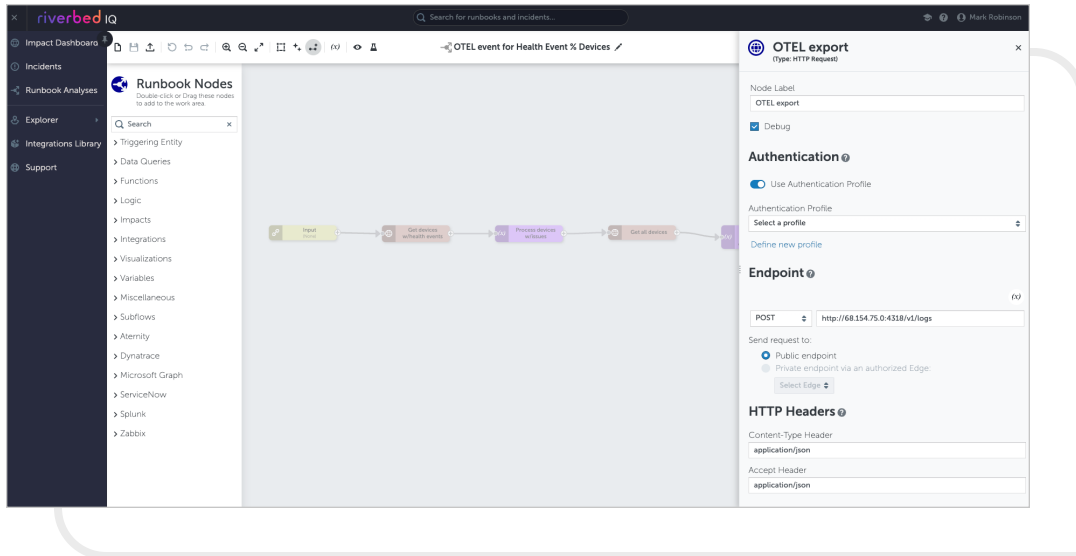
riverbed IQ

Search for runbooks and incidents...

Mark Robinson

Impact Dashboard
Incidents
Runbook Analyses
Explorer
Integrations Library
Support

(x)

OTEL event for Health Event % Devices

Runbook Nodes
Double-click or Drag these nodes to add to the work area.

Search

> Triggering Entity
> Data Queries
> Functions
> Logic
> Impacts
> Integrations
> Visualizations
> Variables
> Miscellaneous
> Subflows
> Aternity
> Dynatrace
> Microsoft Graph
> ServiceNow
> Splunk
> Zabbix

Input
Get devices w/health events
Process devices w/issues
Get all devices

OTEL export
(Type: HTTP Request)

Node Label
OTEL export

Debug

Authentication

Use Authentication Profile

Authentication Profile
Select a profile

Define new profile

Endpoint

(x)

POST
http://68.154.75.0:4318/v1/logs

Send request to:
Public endpoint
Private endpoint via an authorized Edge:
Select Edge

HTTP Headers

Content-Type Header
application/json

Accept Header
application/json